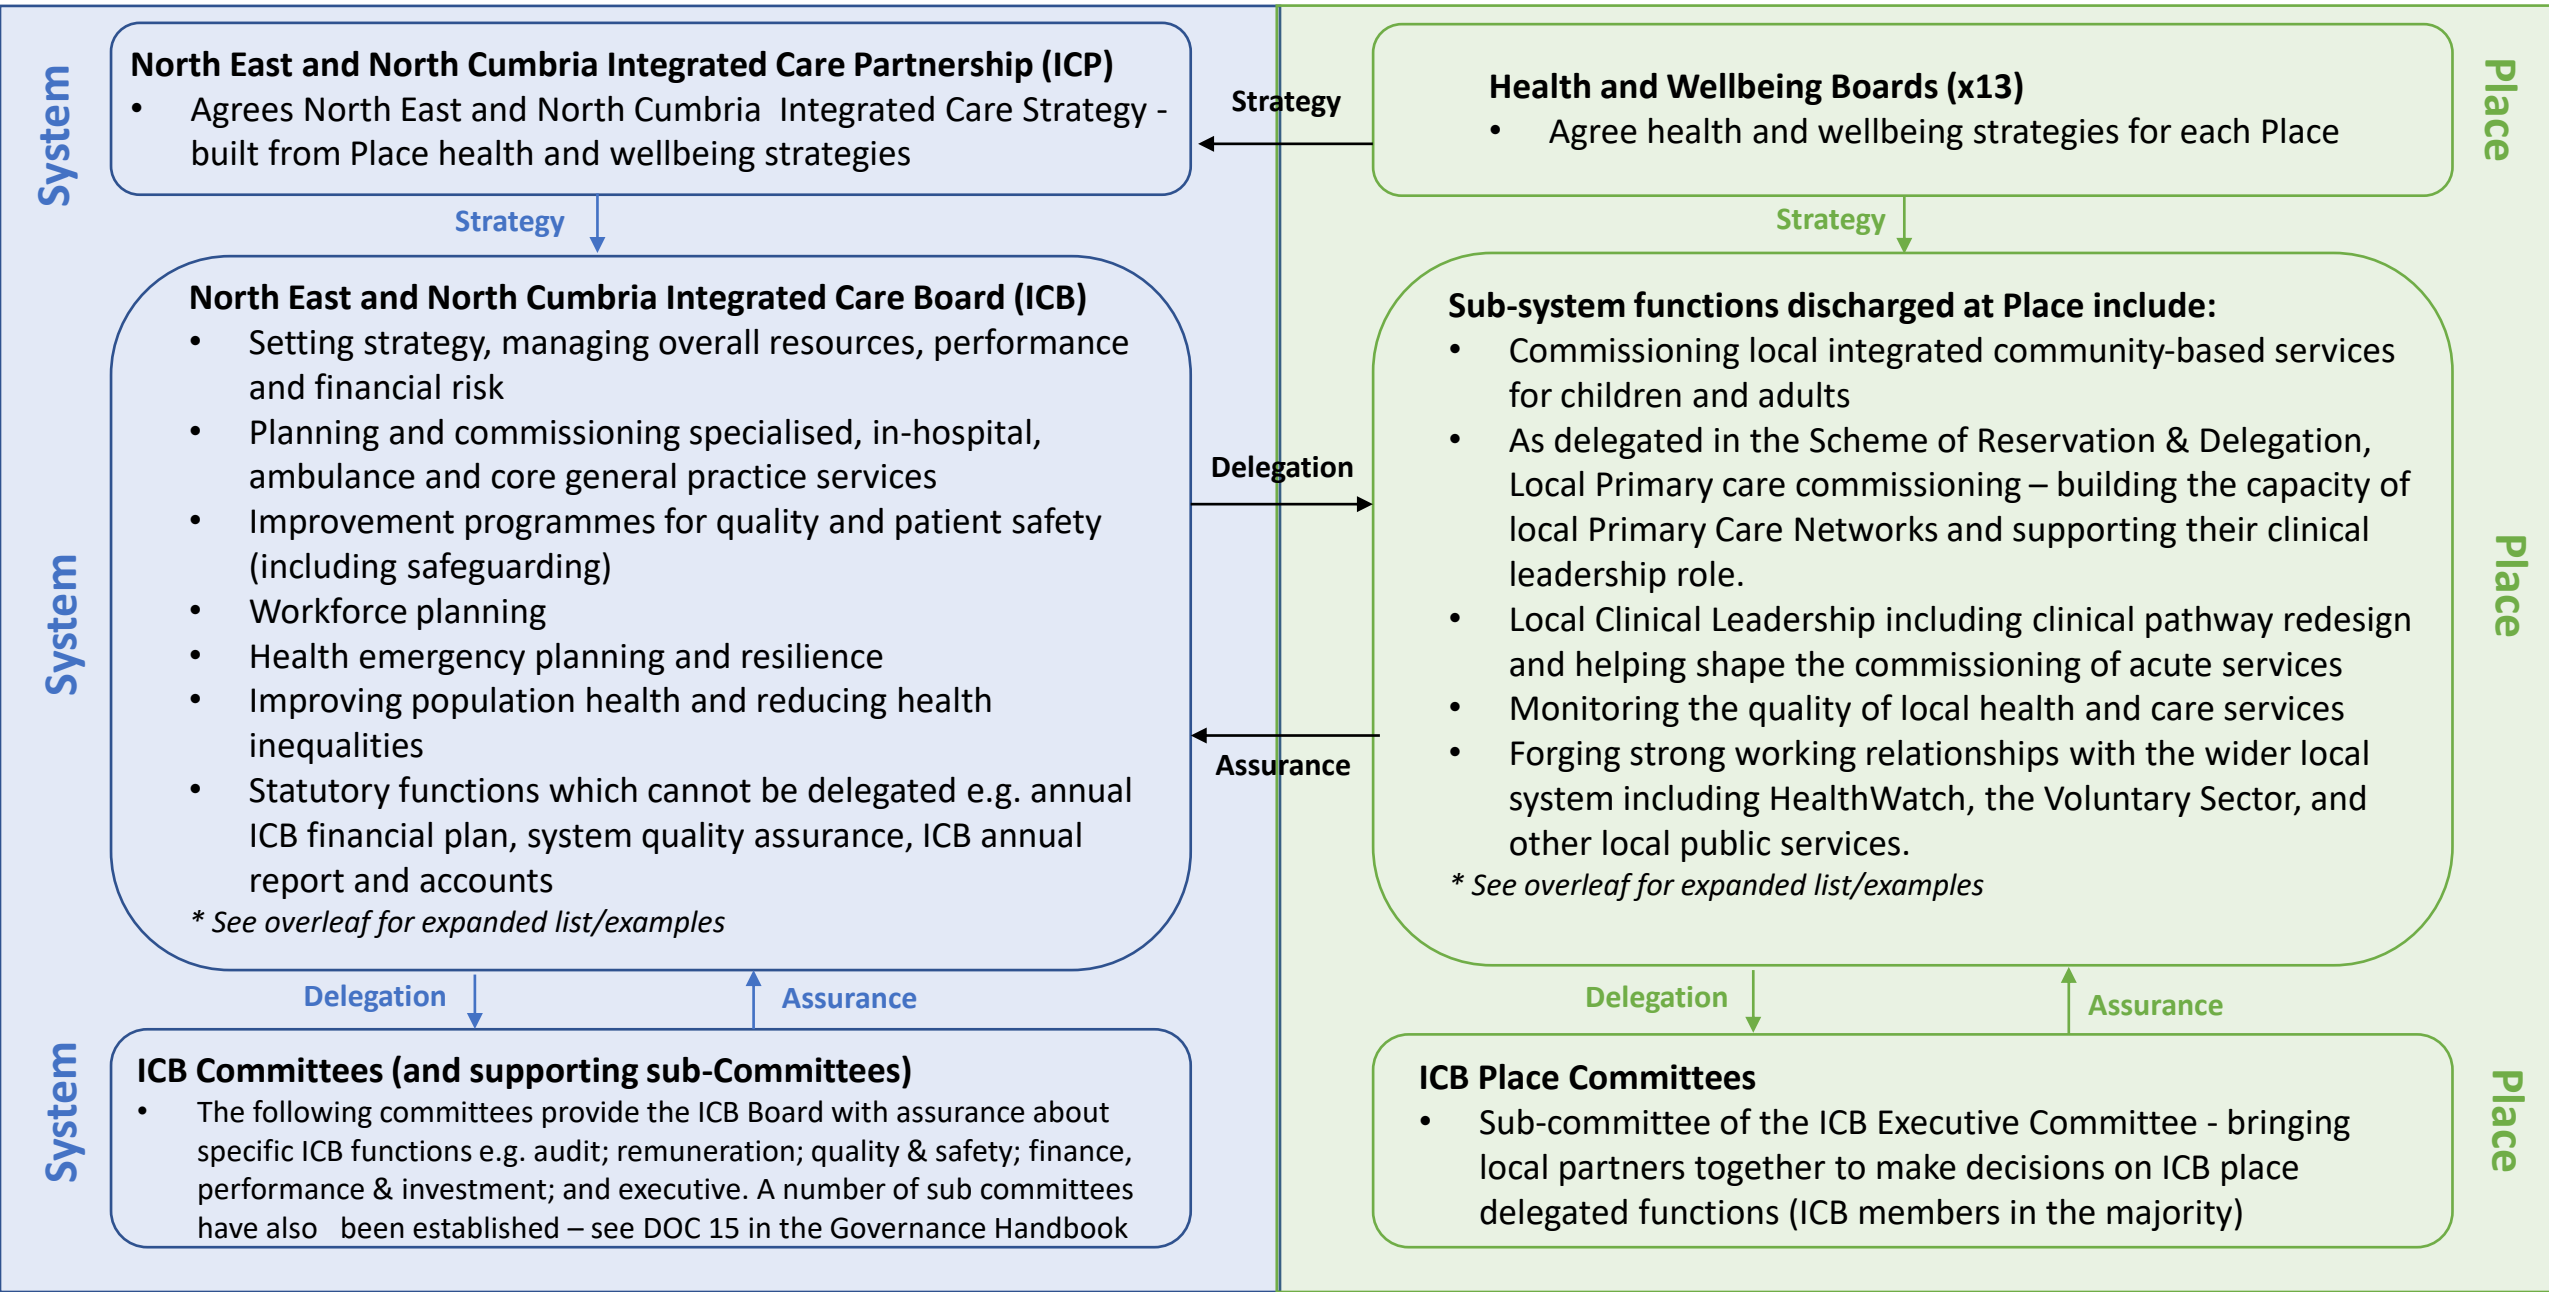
System

North East and North Cumbria Integrated Care Partnership (ICP)
• Agrees North East and North Cumbria Integrated Care Strategy - built from Place health and wellbeing strategies

Strategy

Health and Wellbeing Boards (x13)
• Agree health and wellbeing strategies for each Place

Place

Strategy

Strategy

System

North East and North Cumbria Integrated Care Board (ICB)
• Setting strategy, managing overall resources, performance and financial risk
• Planning and commissioning specialised, in-hospital, ambulance and core general practice services
• Improvement programmes for quality and patient safety (including safeguarding)
• Workforce planning
• Health emergency planning and resilience
• Improving population health and reducing health inequalities
• Statutory functions which cannot be delegated e.g. annual ICB financial plan, system quality assurance, ICB annual report and accounts
* See overleaf for expanded list/examples

Delegation

Assurance

Sub-system functions discharged at Place include:
• Commissioning local integrated community-based services for children and adults
• As delegated in the Scheme of Reservation & Delegation, Local Primary care commissioning – building the capacity of local Primary Care Networks and supporting their clinical leadership role.
• Local Clinical Leadership including clinical pathway redesign and helping shape the commissioning of acute services
• Monitoring the quality of local health and care services
• Forging strong working relationships with the wider local system including HealthWatch, the Voluntary Sector, and other local public services.
* See overleaf for expanded list/examples

Place

Delegation

Assurance

Delegation

Assurance

System

ICB Committees (and supporting sub-Committees)
• The following committees provide the ICB Board with assurance about specific ICB functions e.g. audit; remuneration; quality & safety; finance, performance & investment; and executive. A number of sub committees have also been established – see DOC 15 in the Governance Handbook

ICB Place Committees
• Sub-committee of the ICB Executive Committee - bringing local partners together to make decisions on ICB place delegated functions (ICB members in the majority)

Place